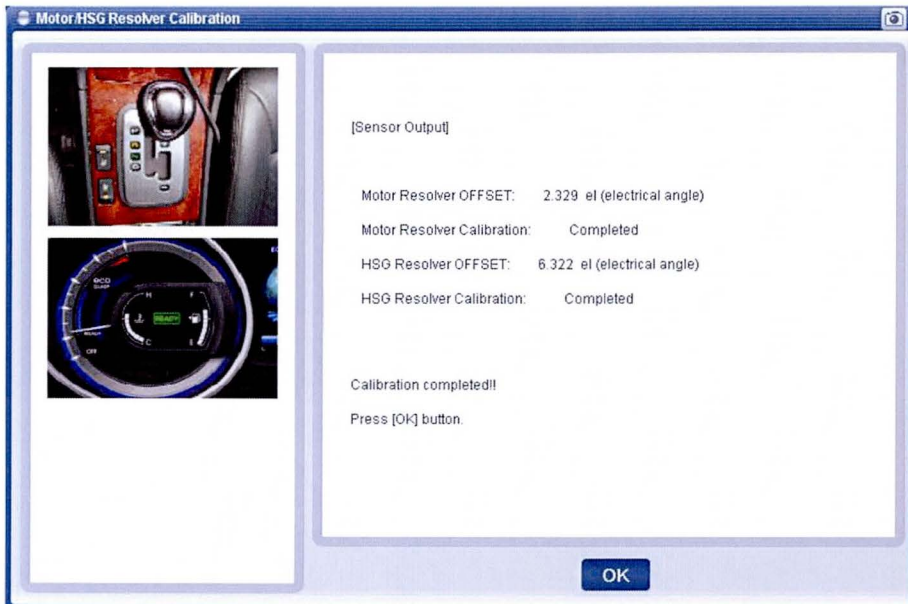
Motor/HSG Resolver Calibration

[Sensor Output]

Motor Resolver OFFSET: 2.329 el (electrical angle)

Motor Resolver Calibration: Completed

HSG Resolver OFFSET: 6.322 el (electrical angle)

HSG Resolver Calibration: Completed

Calibration completed!!

Press [OK] button.

OK